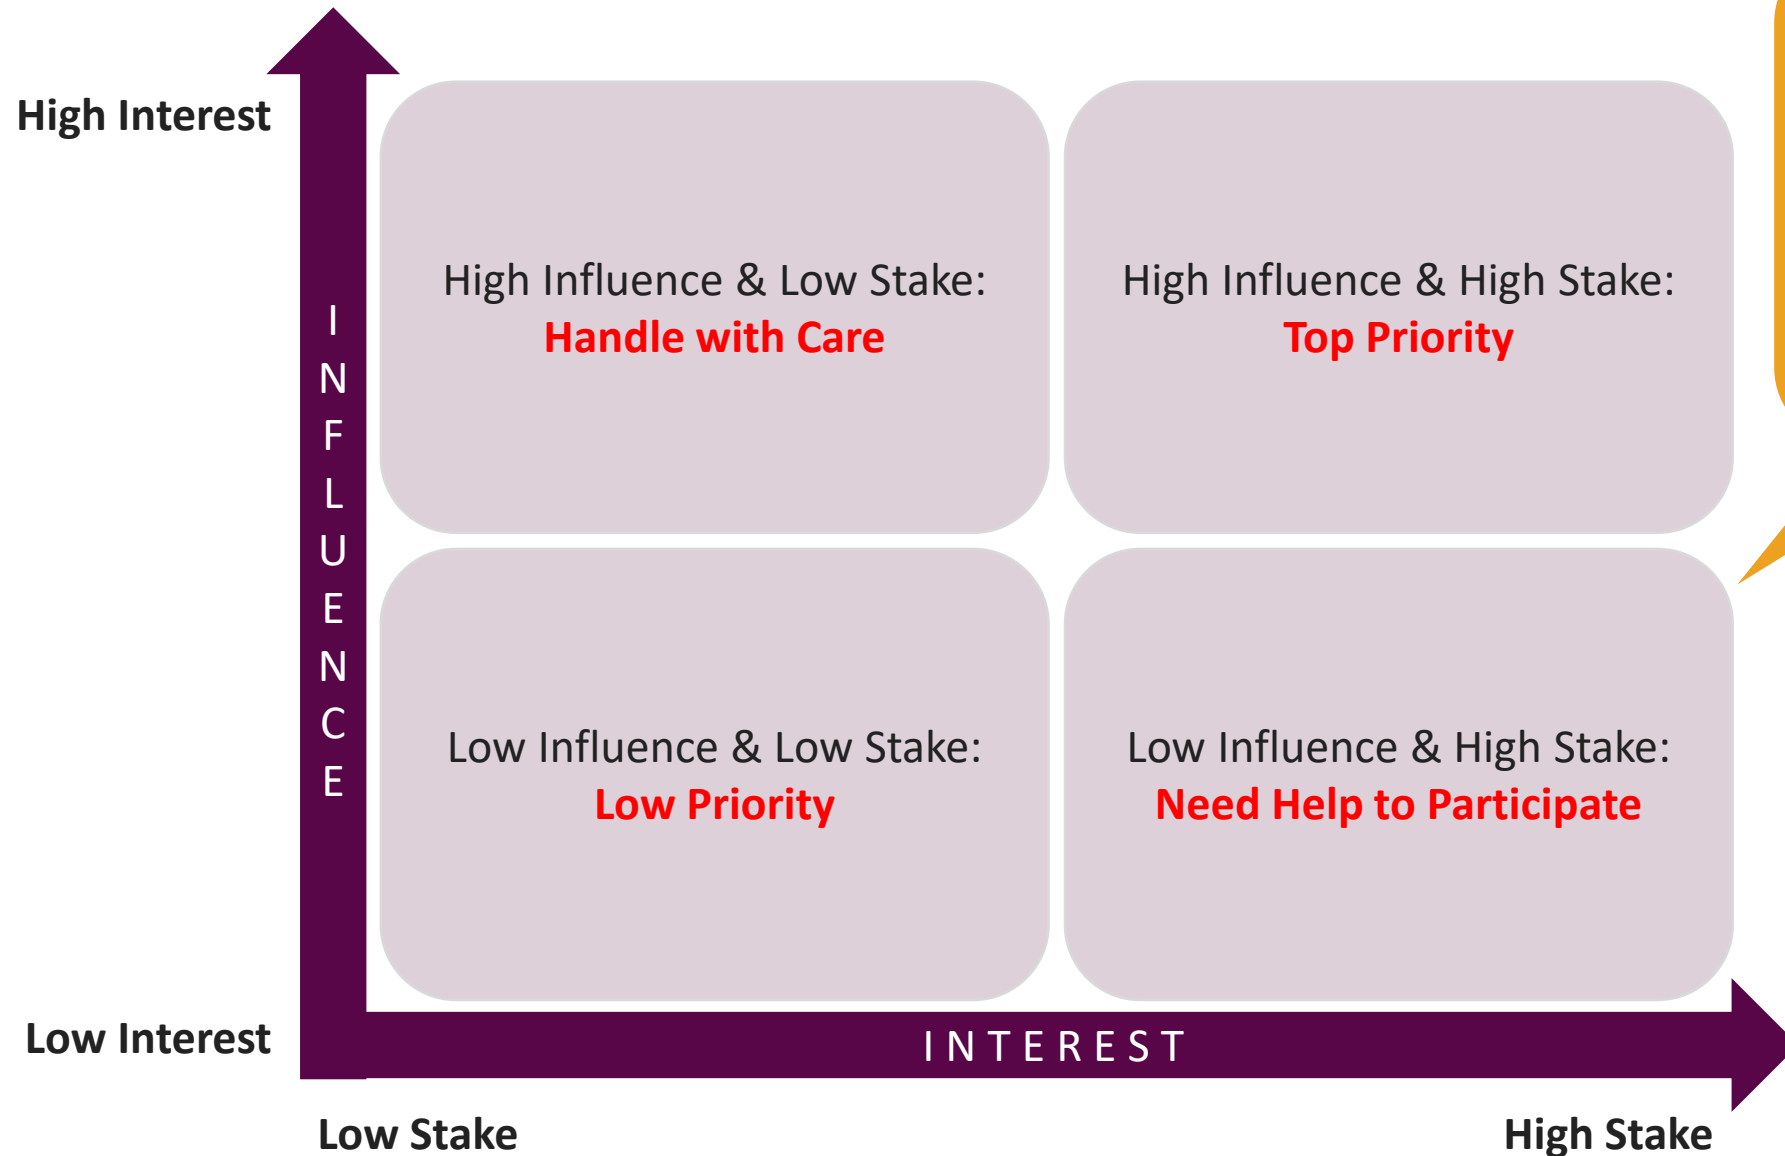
High Interest

INFLUENCE

High Influence & Low Stake:
Handle with Care

High Influence & High Stake:
Top Priority

Low Influence & Low Stake:
Low Priority

Low Influence & High Stake:
Need Help to Participate

Low Interest

INTEREST

Low Stake

High Stake